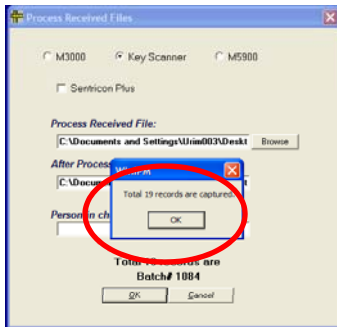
Process Received Files

M3000
Key Scanner
M5900

Sentricon Plus

Process Received File:
C:\Documents and Settings\Urim003\Deskt
Browse

After Process
C:\Docum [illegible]

Person in ch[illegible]

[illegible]

Total 19 records are captured.

OK

Total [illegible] records are
Batch# 1084

OK
Cancel